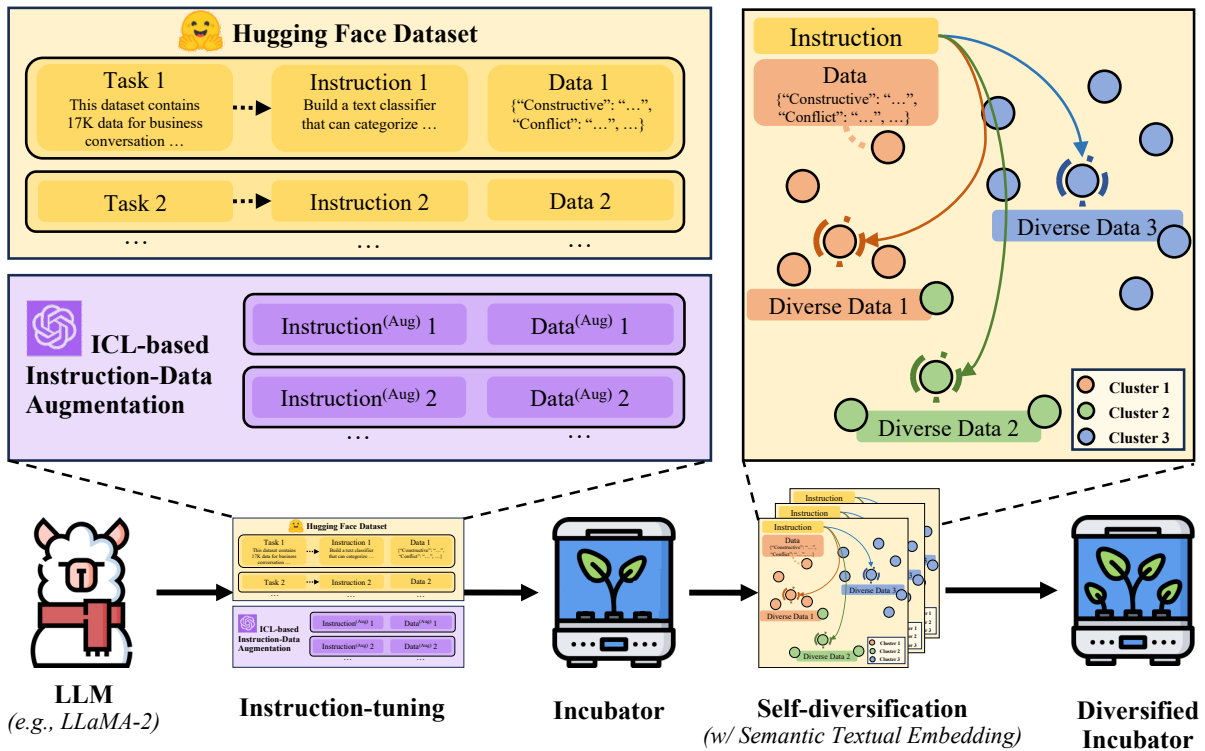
Hugging Face Dataset

Task 1
This dataset contains 17K data for business conversation …

Instruction 1
Build a text classifier that can categorize …

Data 1
{"Constructive": "…", "Conflict": "…", …}

Task 2

Instruction 2

Data 2

…

…

…

ICL-based Instruction-Data Augmentation

Instruction$^{(Aug)}$ 1

Data$^{(Aug)}$ 1

Instruction$^{(Aug)}$ 2

Data$^{(Aug)}$ 2

…

…

Instruction

Data
{"Constructive": "…", "Conflict": "…", …}

Diverse Data 3

Diverse Data 1

Diverse Data 2

Cluster 1
Cluster 2
Cluster 3

LLM
(e.g., LLaMA-2)

Instruction-tuning

Incubator

Self-diversification
(w/ Semantic Textual Embedding)

Diversified Incubator